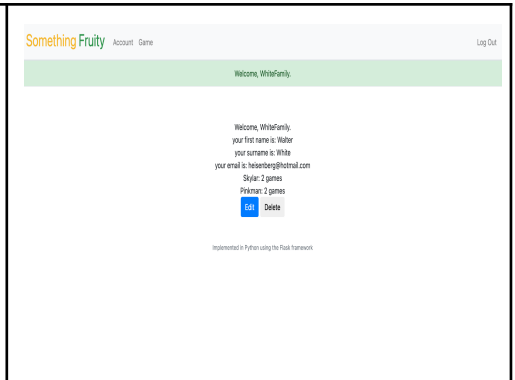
Something Fruity Account Game Log Out

Welcome, WhiteFamily.

Welcome, WhiteFamily.
your first name is: Walter
your surname is: White
your email is: heisenberg@hotmail.com
Skylar: 2 games
Pinkman: 2 games

Edit Delete

Implemented in Python using the Flask framework